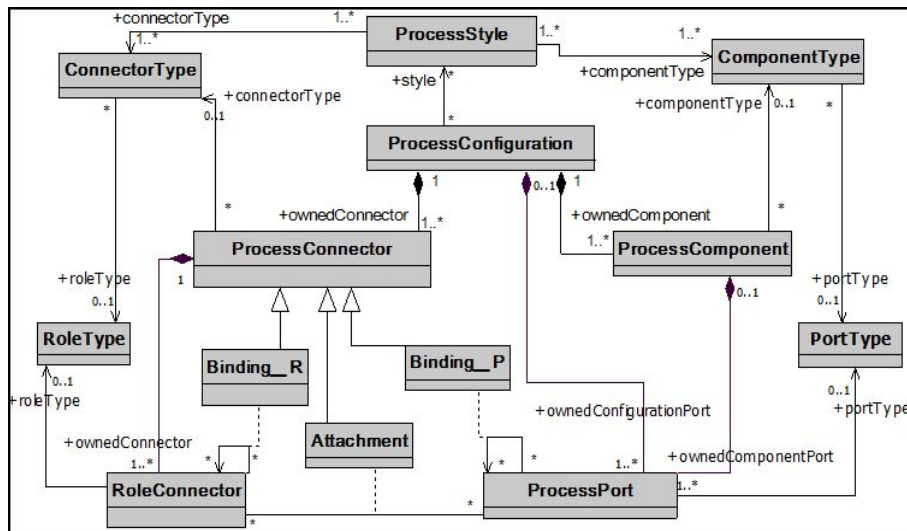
+connectorType
1..*
ProcessStyle
1..*
1..*
1..*
ConnectorType
ComponentType
+componentType
+connectorType
+style
*
+componentType
0..1
*
0..1
*
*
ProcessConfiguration
1
0..1
1
*
+ownedConnector
1..*
+ownedComponent
ProcessConnector
1..*
ProcessComponent
1
+roleType
0..1
+portType
0..1
0..1
RoleType
PortType
Binding__R
Binding__P
0..1
+roleType
0..1
+ownedConfigurationPort
+portType
+ownedConnector
Attachment
1..*
*
*
*
*
+ownedComponentPort
1..*
1..*
RoleConnector
*
ProcessPort
*